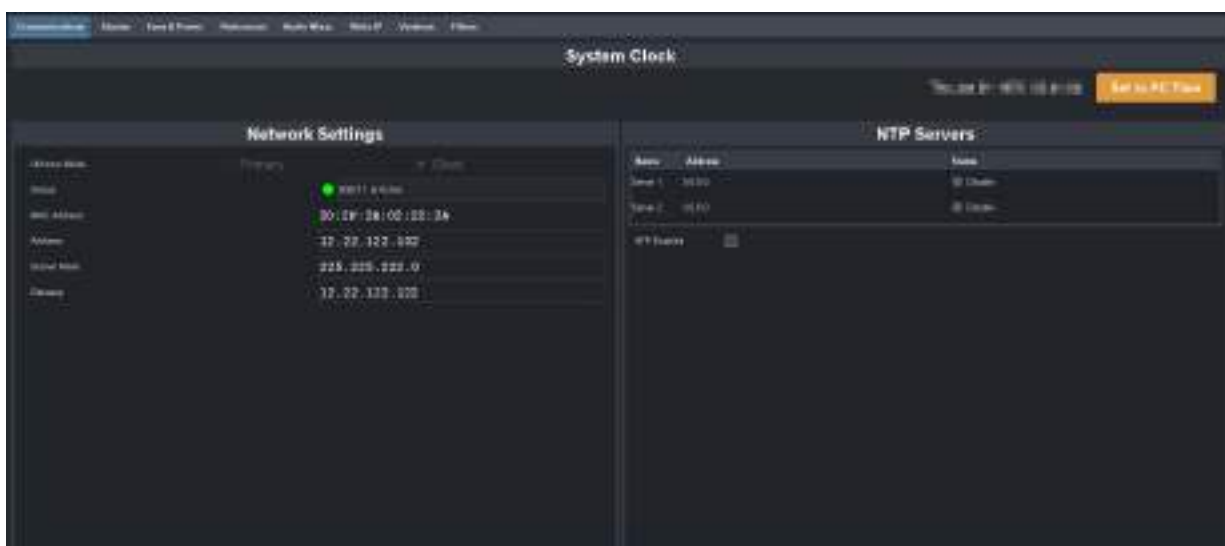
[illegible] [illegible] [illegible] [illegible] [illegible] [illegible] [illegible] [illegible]

System Clock

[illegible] Set to PC Time

Network Settings

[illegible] Primary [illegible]
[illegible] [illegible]
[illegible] 00:2F:2A:00:22:3A
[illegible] 12.22.122.102
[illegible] 255.255.222.0
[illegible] 12.22.122.120

NTP Servers

| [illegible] | Address | Status |
|---|---|---|
| Server 1 | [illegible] | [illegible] |
| Server 2 | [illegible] | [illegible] |

NTP Enable